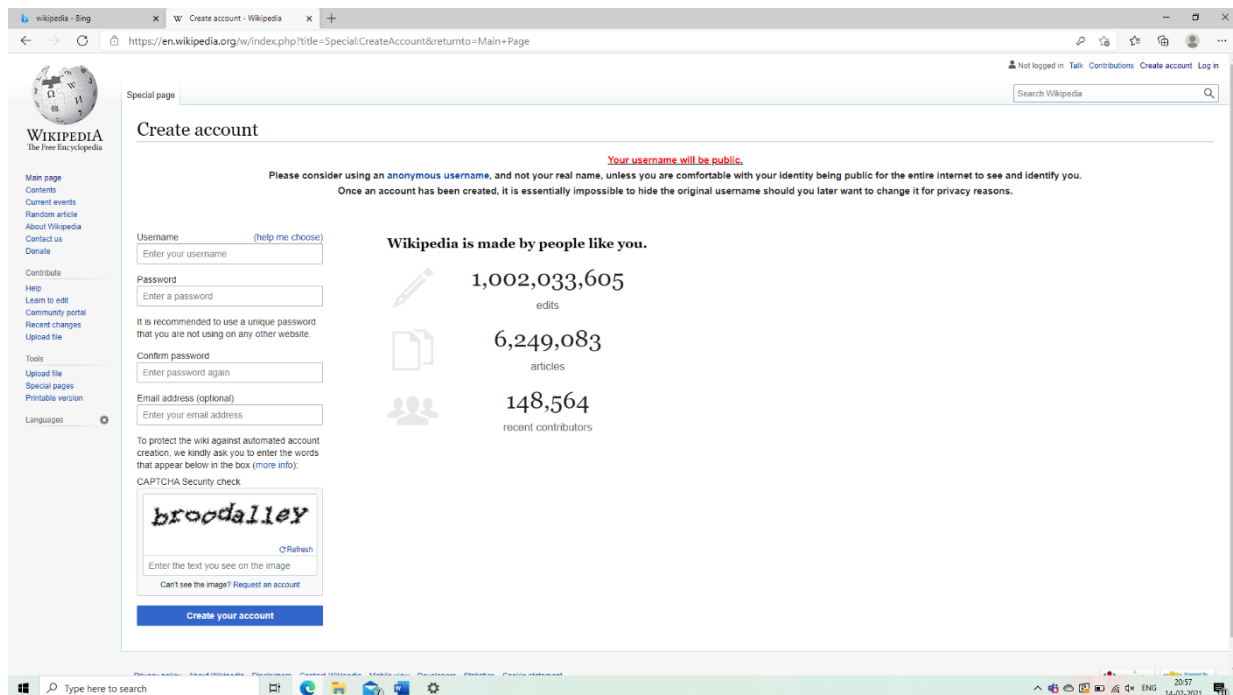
wikipedia - Bing
Create account - Wikipedia
https://en.wikipedia.org/w/index.php?title=Special:CreateAccount&returnto=Main+Page

Not logged in Talk Contributions Create account Log in

Special page

Search Wikipedia

WIKIPEDIA
The Free Encyclopedia

Main page
Contents
Current events
Random article
About Wikipedia
Contact us
Donate

Contribute
Help
Learn to edit
Community portal
Recent changes
Upload file

Tools
Upload file
Special pages
Printable version

Languages

Create account

Your username will be public.
Please consider using an anonymous username, and not your real name, unless you are comfortable with your identity being public for the entire internet to see and identify you.
Once an account has been created, it is essentially impossible to hide the original username should you later want to change it for privacy reasons.

Username (help me choose)
Enter your username
Password
Enter a password
It is recommended to use a unique password that you are not using on any other website.
Confirm password
Enter password again
Email address (optional)
Enter your email address
To protect the wiki against automated account creation, we kindly ask you to enter the words that appear below in the box (more info):
CAPTCHA Security check
broodalley
Refresh
Enter the text you see on the image
Can't see the image? Request an account
Create your account

Wikipedia is made by people like you.
1,002,033,605
edits
6,249,083
articles
148,564
recent contributors

Privacy policy About Wikipedia Disclaimers Contact Wikipedia Mobile view Developers Statistics Cookie statement

Type here to search
ENG 20:57 14-02-2021